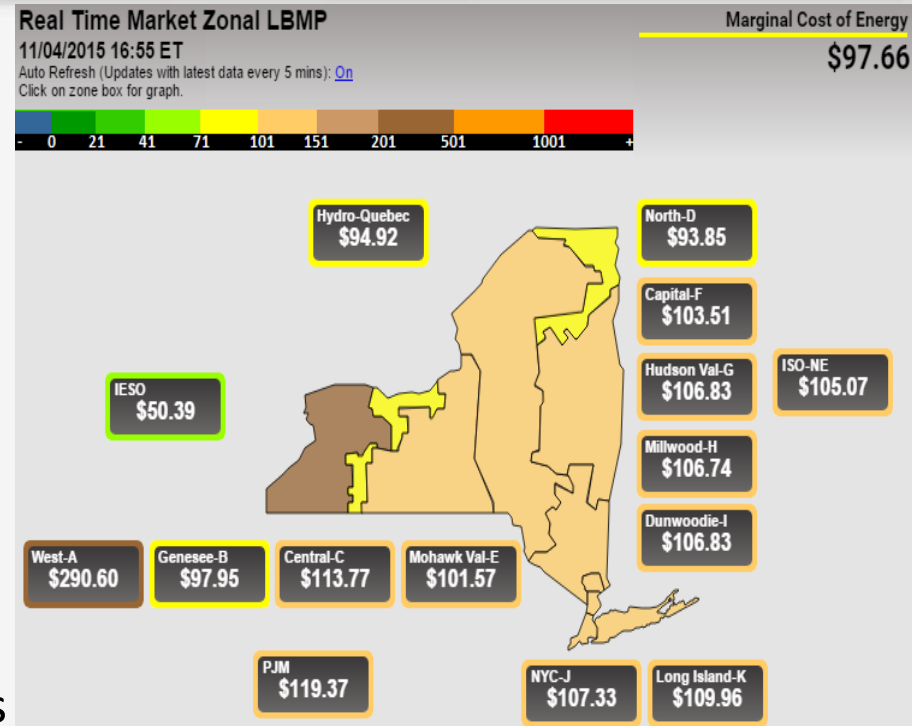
Real Time Market Zonal LBMP
11/04/2015 16:55 ET
Auto Refresh (Updates with latest data every 5 mins): On
Click on zone box for graph.

Marginal Cost of Energy
$97.66

- 0 21 41 71 101 151 201 501 1001 +

Hydro-Quebec
$94.92

North-D
$93.85

Capital-F
$103.51

Hudson Val-G
$106.83

ISO-NE
$105.07

IESO
$50.39

Millwood-H
$106.74

Dunwoodie-I
$106.83

West-A
$290.60

Genesee-B
$97.95

Central-C
$113.77

Mohawk Val-E
$101.57

PJM
$119.37

NYC-J
$107.33

Long Island-K
$109.96